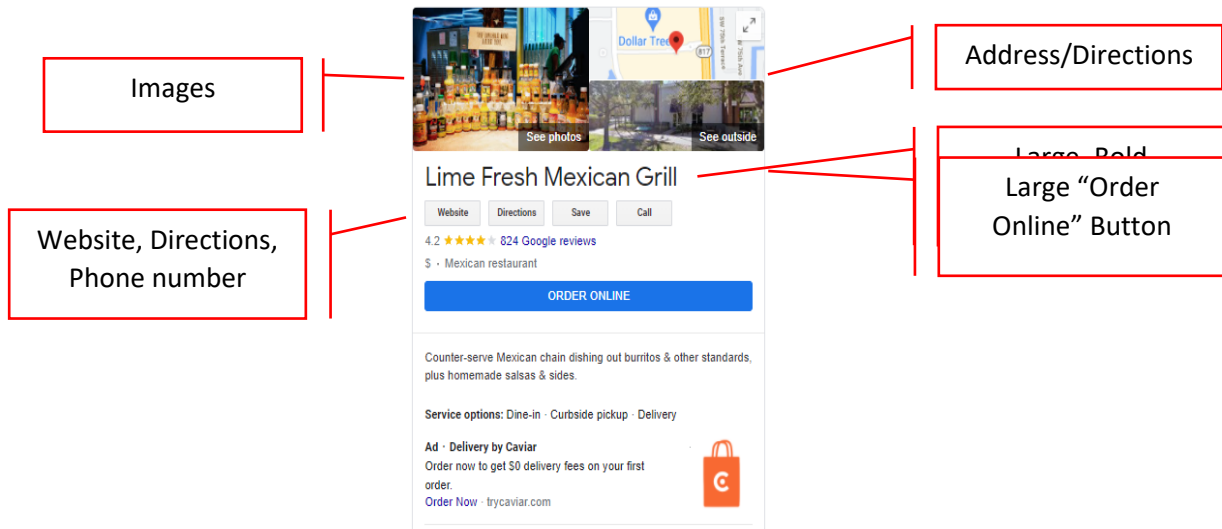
Images

Dollar Tree

817

See photos

See outside

Address/Directions

Large, Bold

Large "Order Online" Button

Lime Fresh Mexican Grill

Website, Directions, Phone number

Website | Directions | Save | Call

4.2 ★★★★★ 824 Google reviews

$ · Mexican restaurant

ORDER ONLINE

Counter-serve Mexican chain dishing out burritos & other standards, plus homemade salsas & sides.

Service options: Dine-in · Curbside pickup · Delivery

Ad · Delivery by Caviar

Order now to get $0 delivery fees on your first order.

Order Now · trycaviar.com